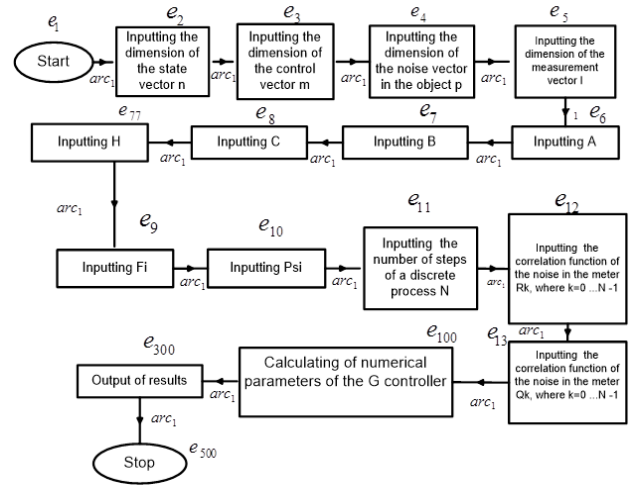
$e_1$
Start
$arc_1$
$e_2$
Inputting the dimension of the state vector n
$arc_1$
$e_3$
Inputting the dimension of the control vector m
$arc_1$
$e_4$
Inputting the dimension of the noise vector in the object p
$arc_1$
$e_5$
Inputting the dimension of the measurement vector l
1
$e_6$
Inputting A
$arc_1$
$e_7$
Inputting B
$arc_1$
$e_8$
Inputting C
$arc_1$
$e_{77}$
Inputting H
$arc_1$
$e_9$
Inputting Fi
$arc_1$
$e_{10}$
Inputting Psi
$arc_1$
$e_{11}$
Inputting the number of steps of a discrete process N
$arc_1$
$e_{12}$
Inputting the correlation function of the noise in the meter Rk, where k=0 ...N -1
$arc_1$
$e_{13}$
Inputting the correlation function of the noise in the meter Qk, where k=0 ...N -1
$arc_1$
$e_{100}$
Calculating of numerical parameters of the G controller
$arc_1$
$e_{300}$
Output of results
$arc_1$
Stop
$e_{500}$